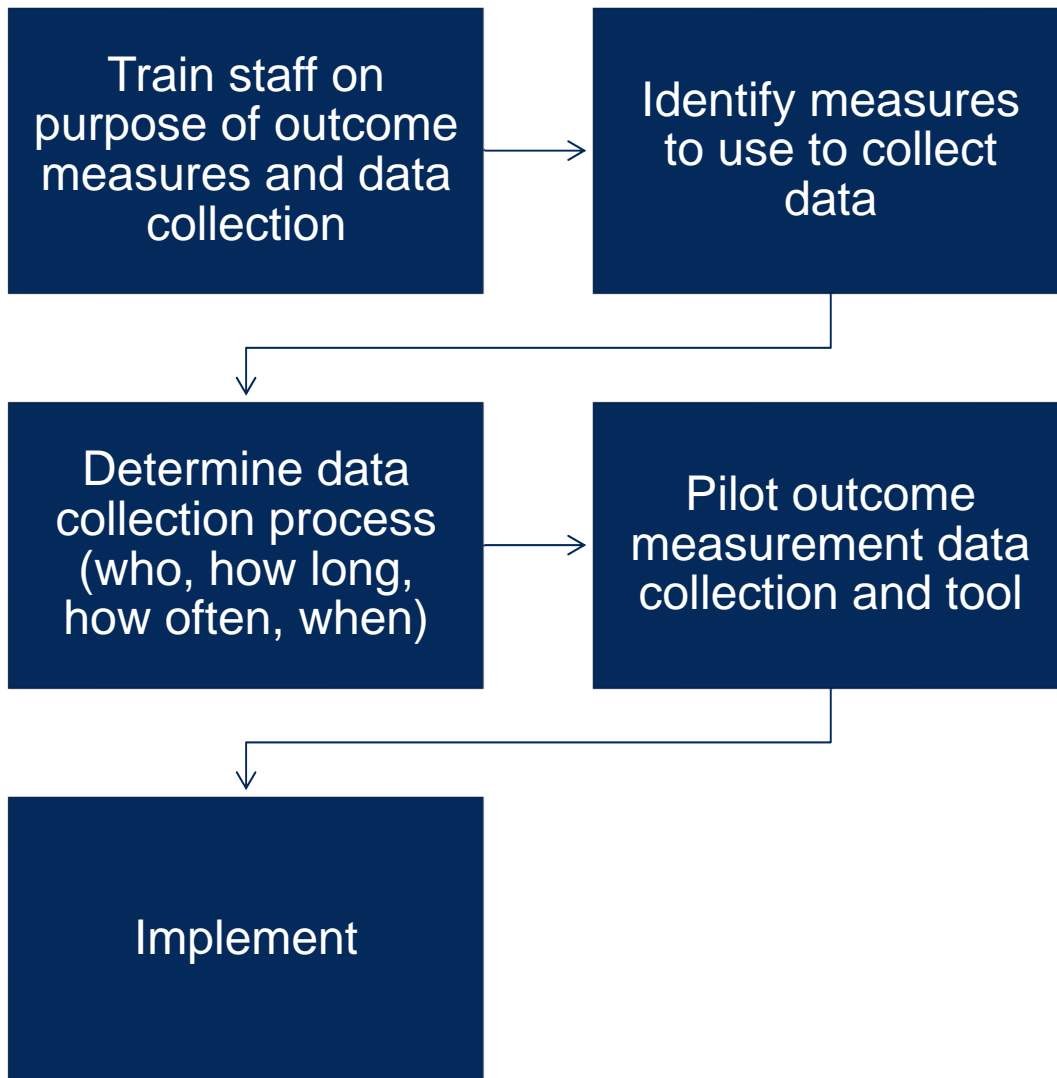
Train staff on purpose of outcome measures and data collection

Identify measures to use to collect data

Determine data collection process (who, how long, how often, when)

Pilot outcome measurement data collection and tool

Implement